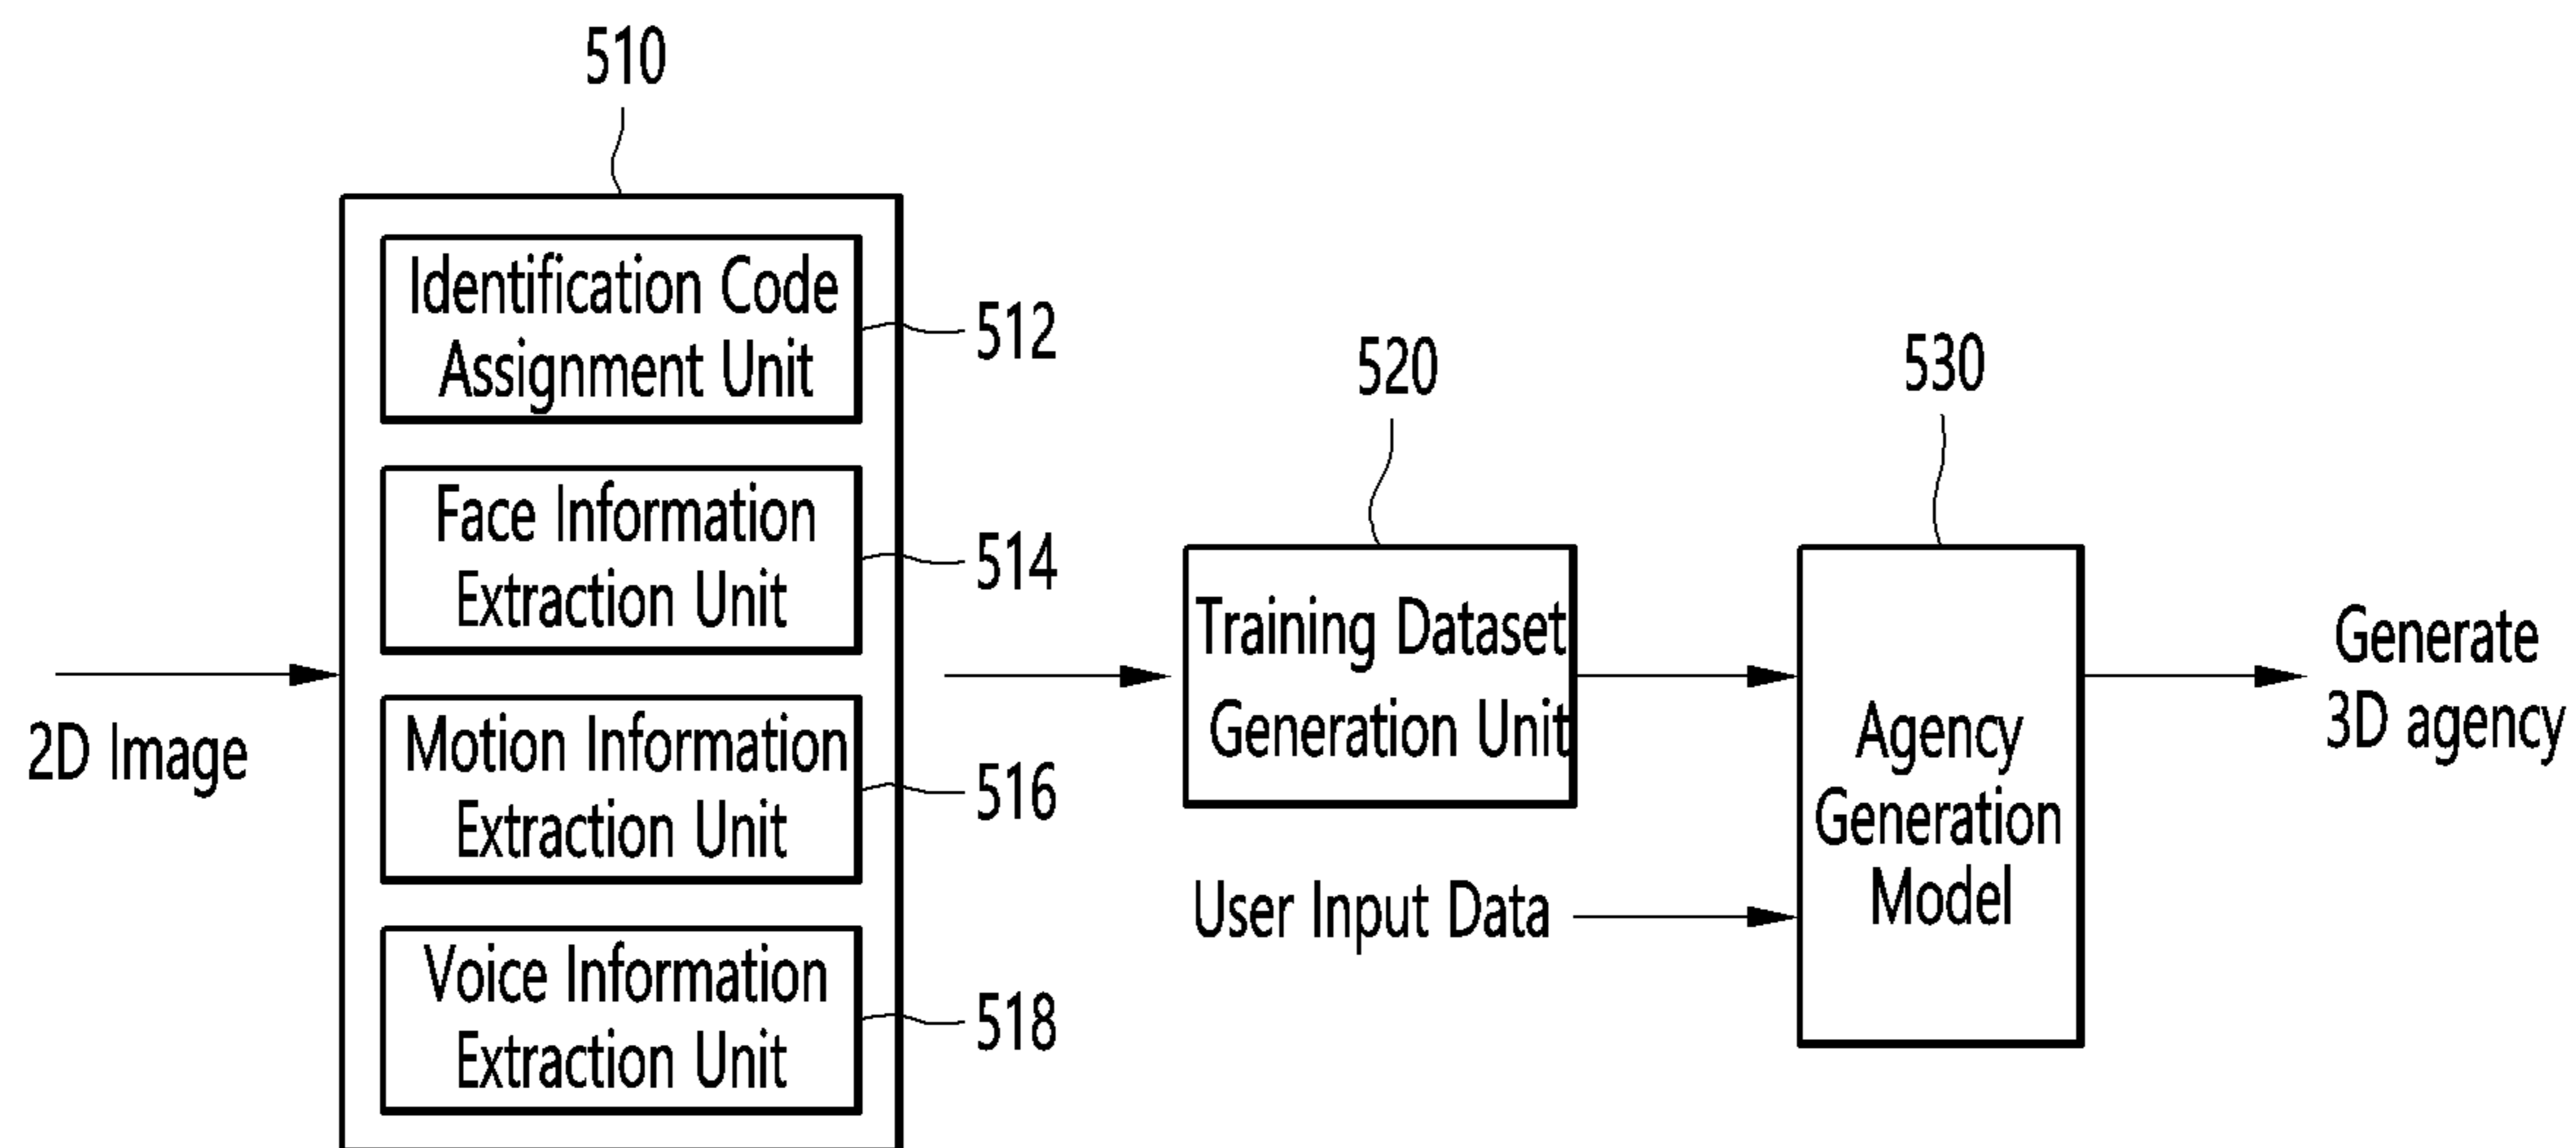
510

Identification Code Assignment Unit

512

Face Information Extraction Unit

514

Motion Information Extraction Unit

516

Voice Information Extraction Unit

518

2D Image

520

Training Dataset Generation Unit

User Input Data

530

Agency Generation Model

Generate 3D agency